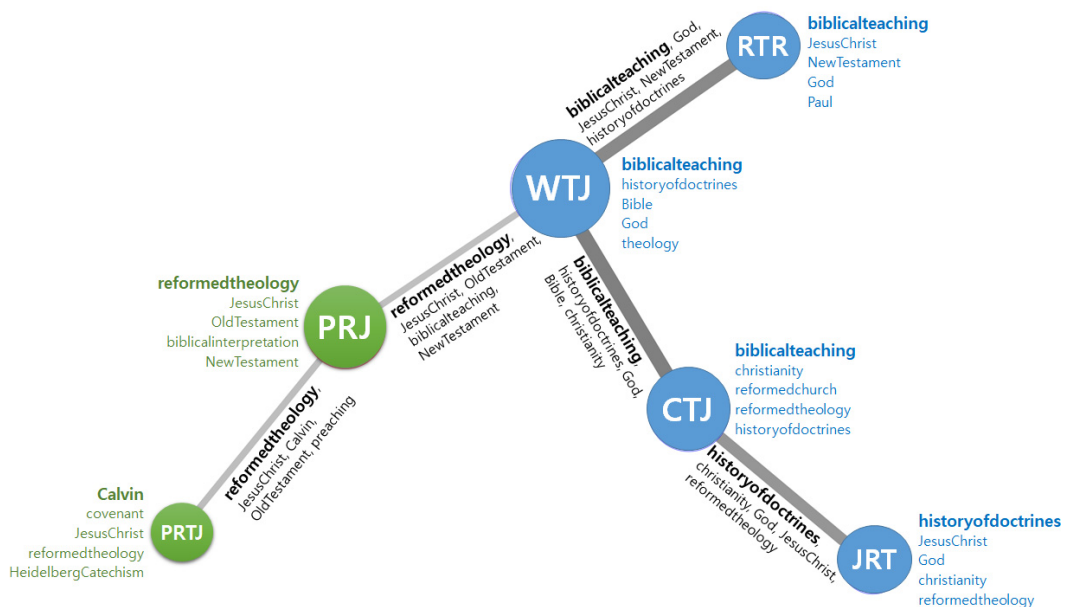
RTR
biblicalteaching
JesusChrist
NewTestament
God
Paul

biblicalteaching, God, JesusChrist, NewTestament, historyofdoctrines

WTJ
biblicalteaching
historyofdoctrines
Bible
God
theology

reformedtheology, JesusChrist, OldTestament, biblicalteaching, NewTestament

biblicalteaching, historyofdoctrines, God, Bible, christianity

PRJ
reformedtheology
JesusChrist
OldTestament
biblicalinterpretation
NewTestament

reformedtheology, JesusChrist, Calvin, OldTestament, preaching

CTJ
biblicalteaching
christianity
reformedchurch
reformedtheology
historyofdoctrines

historyofdoctrines, christianity, God, JesusChrist, reformedtheology

PRTJ
Calvin
covenant
JesusChrist
reformedtheology
HeidelbergCatechism

JRT
historyofdoctrines
JesusChrist
God
christianity
reformedtheology